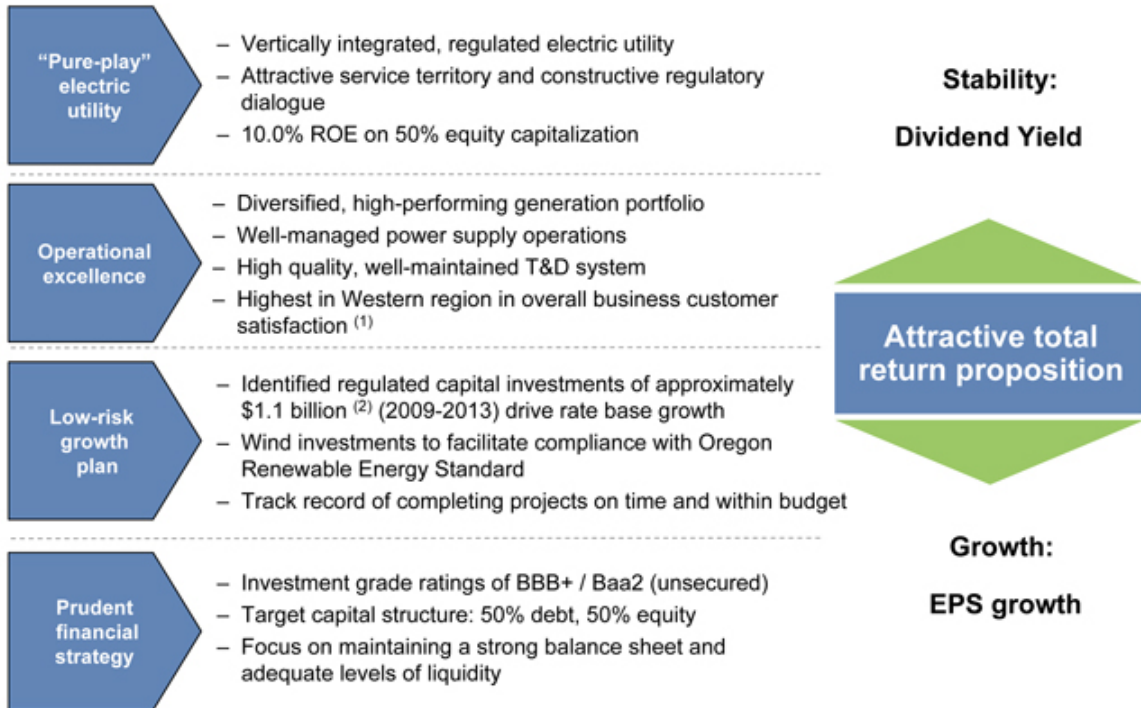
"Pure-play" electric utility

– Vertically integrated, regulated electric utility
– Attractive service territory and constructive regulatory dialogue
– 10.0% ROE on 50% equity capitalization

Operational excellence

– Diversified, high-performing generation portfolio
– Well-managed power supply operations
– High quality, well-maintained T&D system
– Highest in Western region in overall business customer satisfaction $^{(1)}$

Low-risk growth plan

– Identified regulated capital investments of approximately \$1.1 billion $^{(2)}$ (2009-2013) drive rate base growth
– Wind investments to facilitate compliance with Oregon Renewable Energy Standard
– Track record of completing projects on time and within budget

Prudent financial strategy

– Investment grade ratings of BBB+ / Baa2 (unsecured)
– Target capital structure: 50% debt, 50% equity
– Focus on maintaining a strong balance sheet and adequate levels of liquidity

Stability:

Dividend Yield

Attractive total return proposition

Growth:

EPS growth